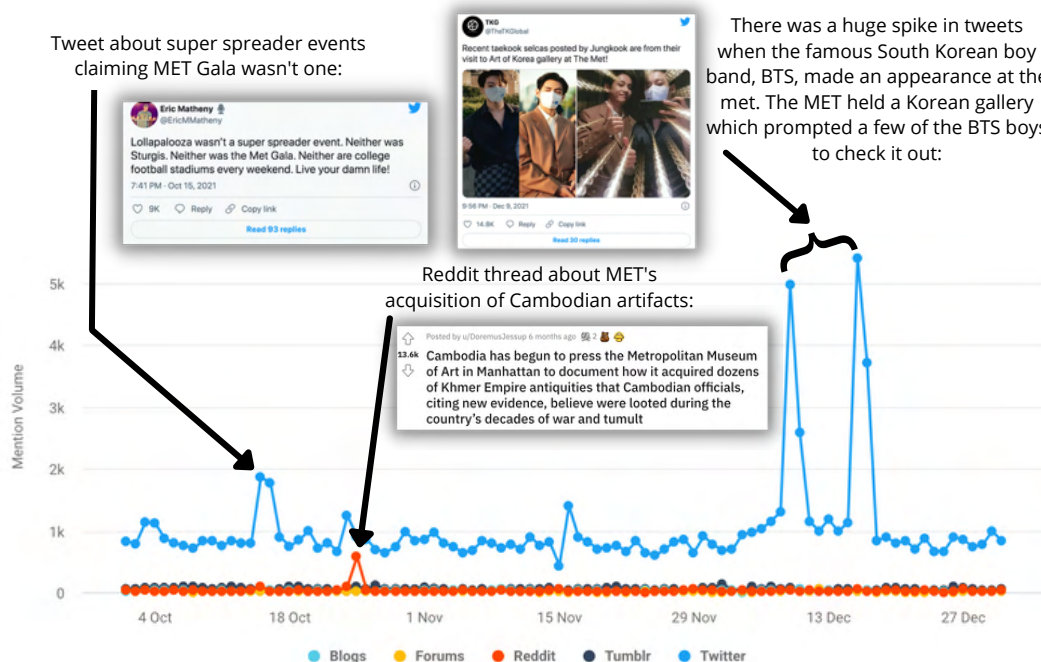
Tweet about super spreader events claiming MET Gala wasn't one:

Eric Matheny
@EricMMatheny

Lollapalooza wasn't a super spreader event. Neither was Sturgis. Neither was the Met Gala. Neither are college football stadiums every weekend. Live your damn life!

7:41 PM · Oct 15, 2021

9K Reply Copy link

Read 93 replies

TKG
@TheTKGlobal

Recent taekook selcas posted by Jungkook are from their visit to Art of Korea gallery at The Met!

9:56 PM · Dec 9, 2021

14.8K Reply Copy link

Read 30 replies

There was a huge spike in tweets when the famous South Korean boy band, BTS, made an appearance at the met. The MET held a Korean gallery which prompted a few of the BTS boys to check it out:

Reddit thread about MET's acquisition of Cambodian artifacts:

Posted by u/DoremusJessup 6 months ago 2

13.6k

Cambodia has begun to press the Metropolitan Museum of Art in Manhattan to document how it acquired dozens of Khmer Empire antiquities that Cambodian officials, citing new evidence, believe were looted during the country's decades of war and tumult

Mention Volume

5k
4k
3k
2k
1k
0

4 Oct
18 Oct
1 Nov
15 Nov
29 Nov
13 Dec
27 Dec

Blogs Forums Reddit Tumblr Twitter